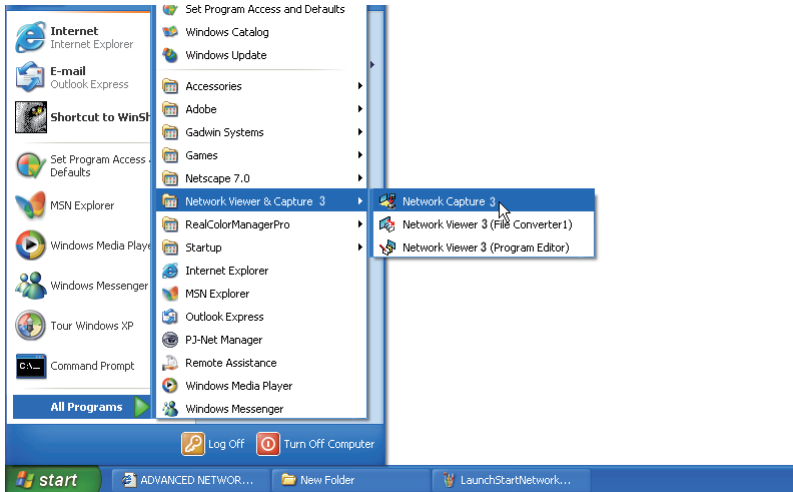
Internet
Internet Explorer

E-mail
Outlook Express

Shortcut to WinSh

Set Program Access and Defaults

MSN Explorer

Windows Media Playe

Windows Messenger

Tour Windows XP

Command Prompt

All Programs

Set Program Access and Defaults
Windows Catalog
Windows Update
Accessories
Adobe
Gadwin Systems
Games
Netscape 7.0
Network Viewer & Capture 3
RealColorManagerPro
Startup
Internet Explorer
MSN Explorer
Outlook Express
PJ-Net Manager
Remote Assistance
Windows Media Player
Windows Messenger

Network Capture 3
Network Viewer 3 (File Converter1)
Network Viewer 3 (Program Editor)

Log Off
Turn Off Computer

start
ADVANCED NETWOR...
New Folder
LaunchStartNetwork...